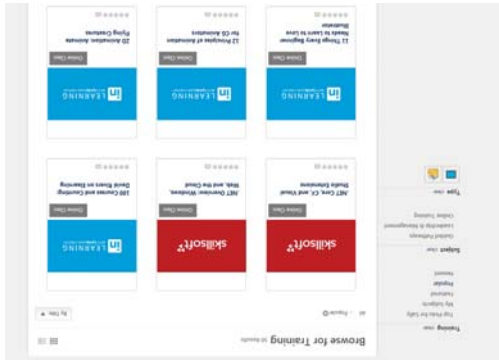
Browse for Training 16 results

All

By Title

Training clear

Top Picks for Sally

My Subjects

Featured

Popular

Newest

Subject clear

Online Training

Leadership & Management

Guided Pathways

Type clear

.NET Core, C#, and Visual Studio Extensions

Online Class

.NET Overview: Windows, Web, and the Cloud

Online Class

100 Courses and Counting: Quick Notes on Elearning

Online Class

12 Things Every Beginner Needs to Learn to Love Illustrator

Online Class

12 Principles of Animation for CG Animators

Online Class

2D Animation: Animate Flying Creatures

Online Class